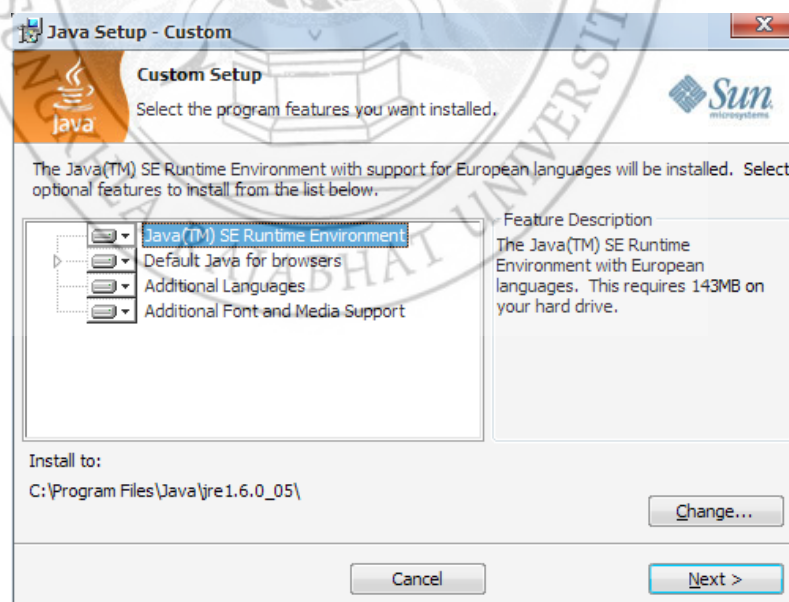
Java Setup - Custom

Custom Setup

Select the program features you want installed.

Java

Sun microsystems

The Java(TM) SE Runtime Environment with support for European languages will be installed. Select optional features to install from the list below.

Java(TM) SE Runtime Environment
Default Java for browsers
Additional Languages
Additional Font and Media Support

Feature Description
The Java(TM) SE Runtime Environment with European languages. This requires 143MB on your hard drive.

Install to:
C:\Program Files\Java\jre1.6.0_05\

Change...

Cancel

Next >